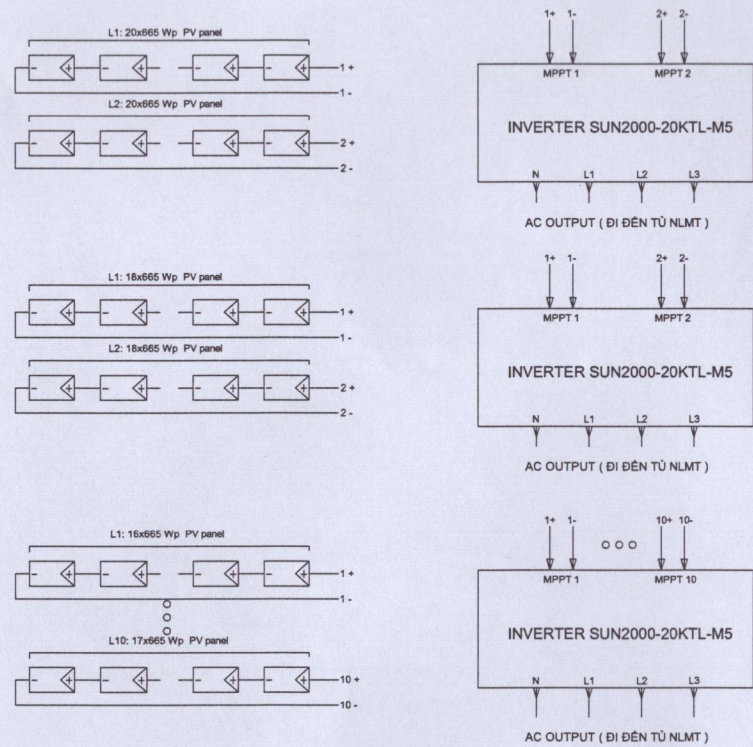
L1: 20x665 Wp PV panel

1 +

1 -

L2: 20x665 Wp PV panel

2 +

2 -

1+ 1- 2+ 2-

MPPT 1 MPPT 2

INVERTER SUN2000-20KTL-M5

N L1 L2 L3

AC OUTPUT ( ĐI ĐẾN TỦ NLMT )

L1: 18x665 Wp PV panel

1 +

1 -

L2: 18x665 Wp PV panel

2 +

2 -

1+ 1- 2+ 2-

MPPT 1 MPPT 2

INVERTER SUN2000-20KTL-M5

N L1 L2 L3

AC OUTPUT ( ĐI ĐẾN TỦ NLMT )

L1: 16x665 Wp PV panel

1 +

1 -

L10: 17x665 Wp PV panel

10 +

10 -

1+ 1- 10+ 10-

MPPT 1 MPPT 10

INVERTER SUN2000-20KTL-M5

N L1 L2 L3

AC OUTPUT ( ĐI ĐẾN TỦ NLMT )